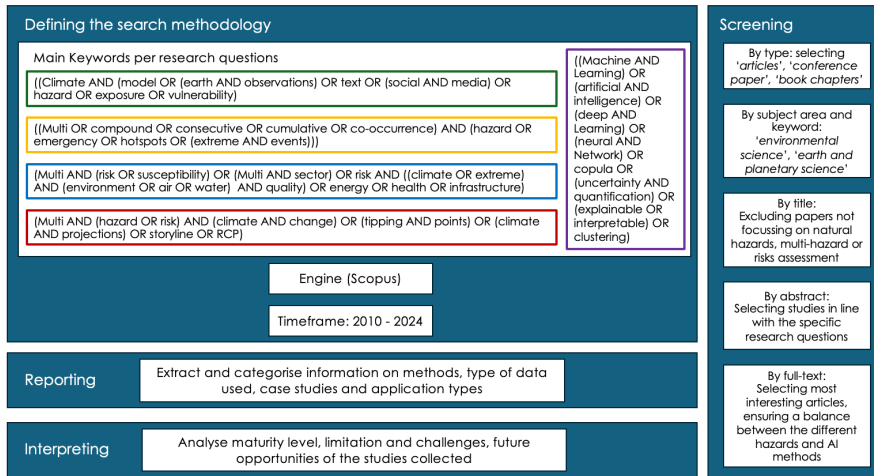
Defining the search methodology

Main Keywords per research questions

((Climate AND (model OR (earth AND observations) OR text OR (social AND media) OR hazard OR exposure OR vulnerability)

((Multi OR compound OR consecutive OR cumulative OR co-occurrence) AND (hazard OR emergency OR hotspots OR (extreme AND events)))

(Multi AND (risk OR susceptibility) OR (Multi AND sector) OR risk AND ((climate OR extreme) AND (environment OR air OR water) AND quality) OR energy OR health OR infrastructure)

(Multi AND (hazard OR risk) AND (climate AND change) OR (tipping AND points) OR (climate AND projections) OR storyline OR RCP)

((Machine AND Learning) OR (artificial AND intelligence) OR (deep AND Learning) OR (neural AND Network) OR copula OR (uncertainty AND quantification) OR (explainable OR interpretable) OR clustering)

Engine (Scopus)

Timeframe: 2010 - 2024

Reporting

Extract and categorise information on methods, type of data used, case studies and application types

Interpreting

Analyse maturity level, limitation and challenges, future opportunities of the studies collected

Screening

By type: selecting 'articles', 'conference paper', 'book chapters'

By subject area and keyword: 'environmental science', 'earth and planetary science'

By title: Excluding papers not focussing on natural hazards, multi-hazard or risks assessment

By abstract: Selecting studies in line with the specific research questions

By full-text: Selecting most interesting articles, ensuring a balance between the different hazards and AI methods